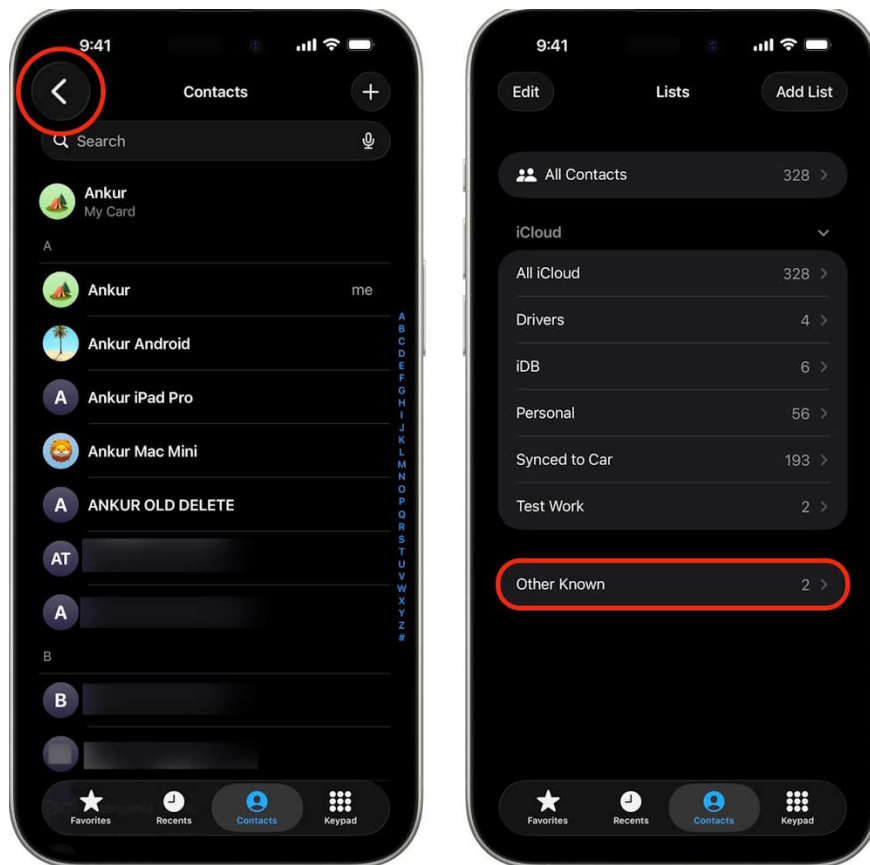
9:41

Contacts

Search

Ankur
My Card

A

Ankur me

Ankur Android

A Ankur iPad Pro

Ankur Mac Mini

A ANKUR OLD DELETE

AT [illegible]

A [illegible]

B

B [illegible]

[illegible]

A B C D E F G H I J K L M N O P Q R S T U V W X Y Z #

Favorites Recents Contacts Keypad

9:41

Edit Lists Add List

All Contacts 328

iCloud

All iCloud 328

Drivers 4

iDB 6

Personal 56

Synced to Car 193

Test Work 2

Other Known 2

Favorites Recents Contacts Keypad